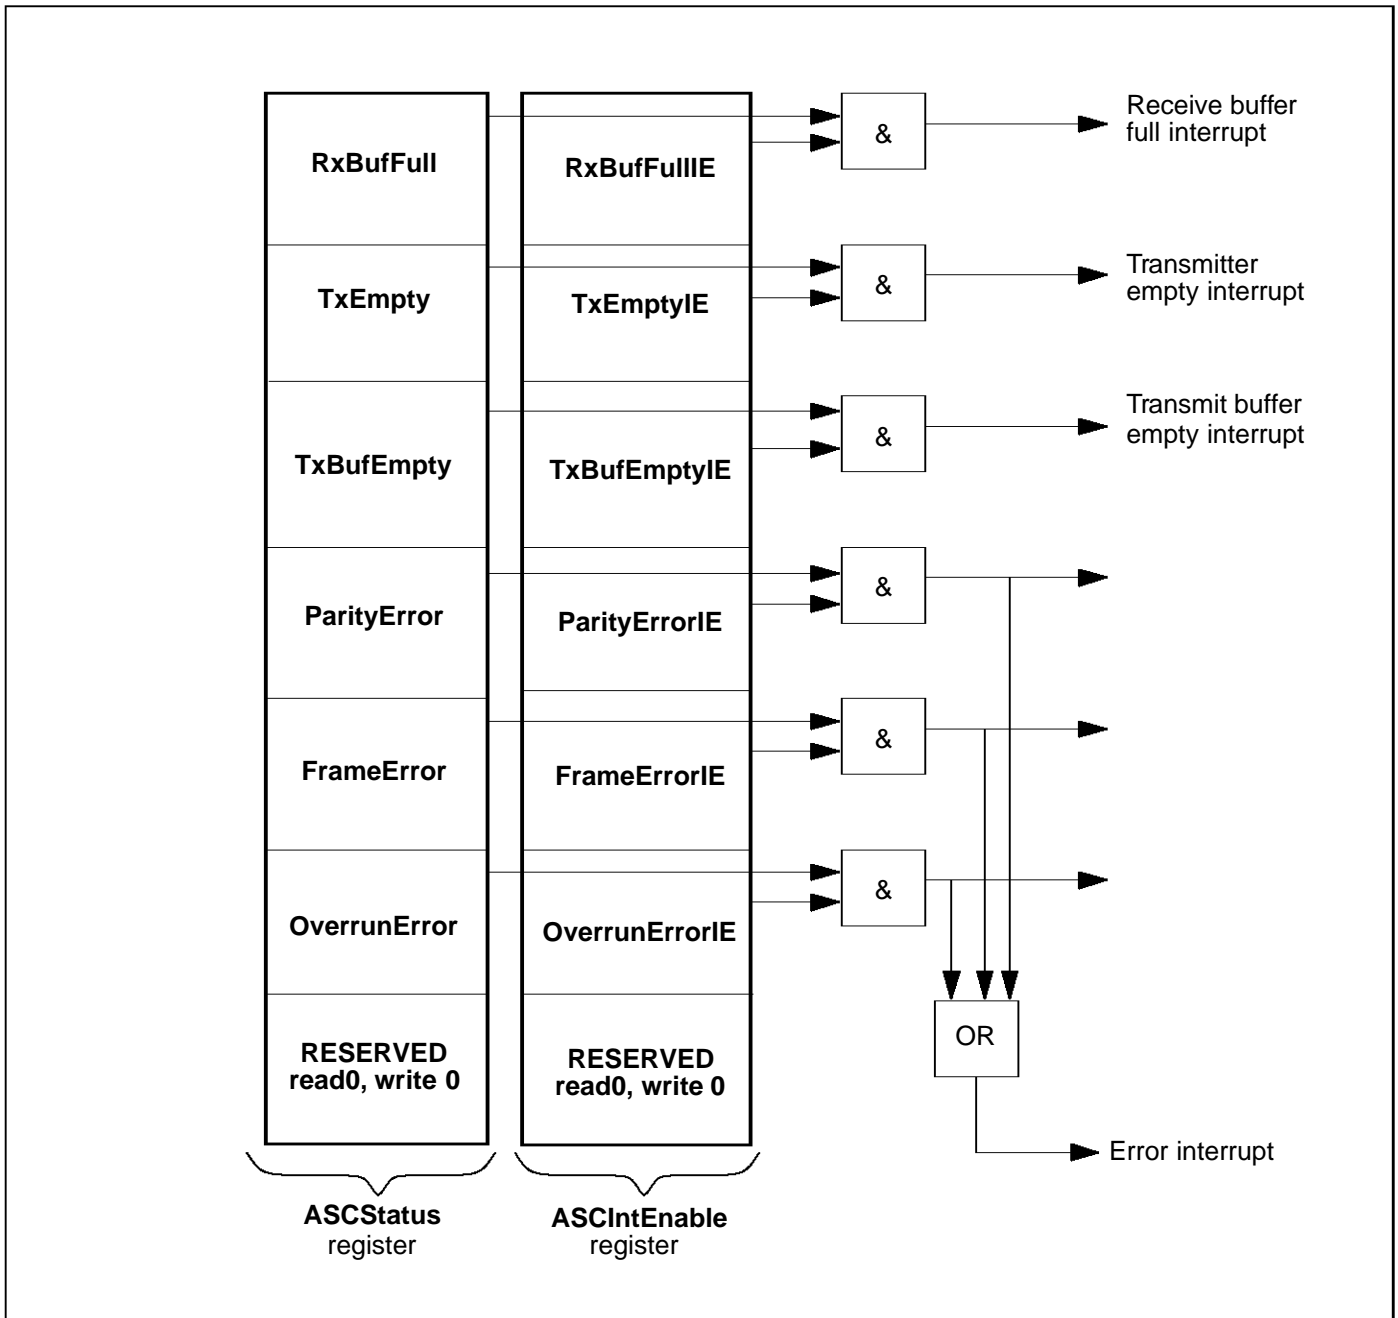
RxBufFull

RxBufFullIE

&

Receive buffer full interrupt

TxEmpty

TxEmptyIE

&

Transmitter empty interrupt

TxBufEmpty

TxBufEmptyIE

&

Transmit buffer empty interrupt

ParityError

ParityErrorIE

&

FrameError

FrameErrorIE

&

OverrunError

OverrunErrorIE

&

RESERVED read0, write 0

RESERVED read0, write 0

OR

Error interrupt

ASCStatus register

ASCIntEnable register